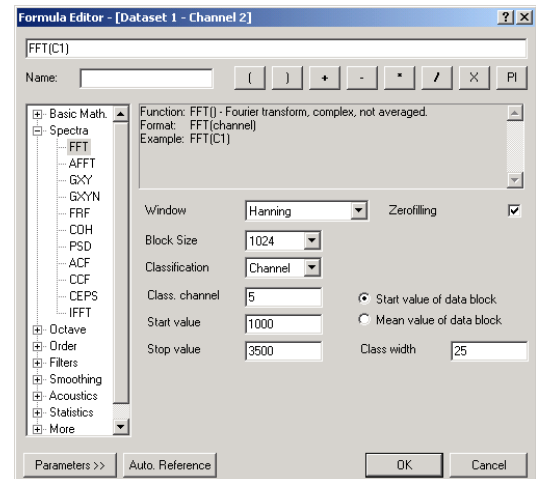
Formula Editor - [Dataset 1 - Channel 2]

?

X

FFT(C1)

Name:

(

)

+

-

*

/

X

PI

Basic Math.
Spectra
FFT
AFFT
GXY
GXYN
FRF
COH
PSD
ACF
CCF
CEPS
IFFT
Octave
Order
Filters
Smoothing
Acoustics
Statistics
More

Function: FFT() - Fourier transform, complex, not averaged.
Format: FFT(channel)
Example: FFT(C1)

Window Hanning

Zerofilling

Block Size 1024

Classification Channel

Class. channel 5

Start value of data block

Start value 1000

Mean value of data block

Stop value 3500

Class width 25

Parameters >>

Auto. Reference

OK

Cancel